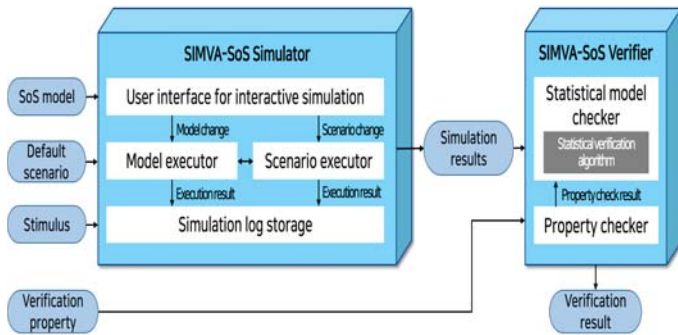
SIMVA-SoS Simulator

SoS model

User interface for interactive simulation

Model change

Scenario change

Default scenario

Model executor

Scenario executor

Execution result

Execution result

Stimulus

Simulation log storage

Simulation results

SIMVA-SoS Verifier

Statistical model checker

Statistical verification algorithm

Property check result

Property checker

Verification property

Verification result